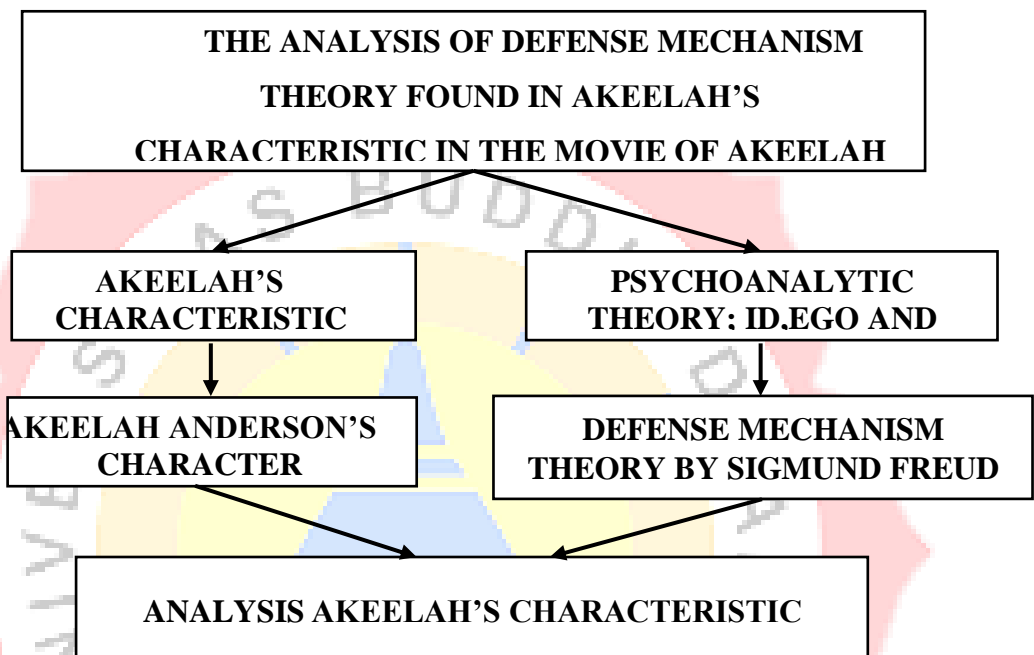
THE ANALYSIS OF DEFENSE MECHANISM THEORY FOUND IN AKEELAH'S CHARACTERISTIC IN THE MOVIE OF AKEELAH

AKEELAH'S CHARACTERISTIC

PSYCHOANALYTIC THEORY; ID,EGO AND

AKEELAH ANDERSON'S CHARACTER

DEFENSE MECHANISM THEORY BY SIGMUND FREUD

ANALYSIS AKEELAH'S CHARACTERISTIC